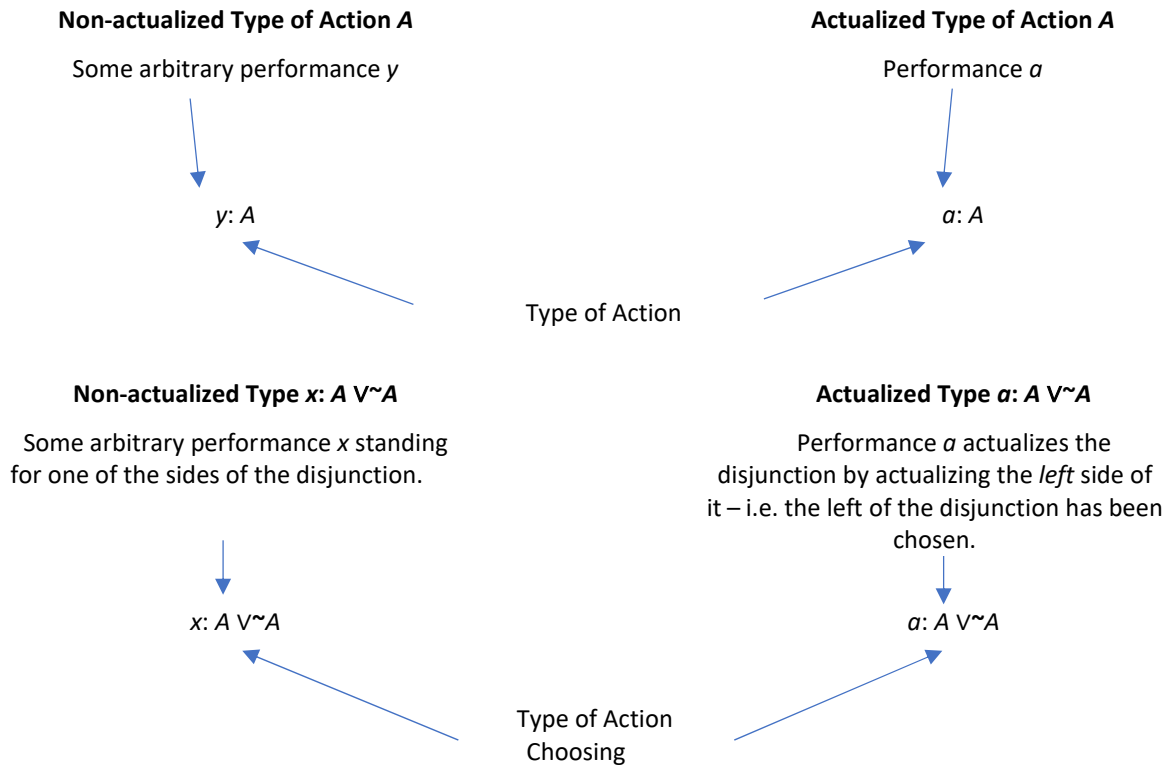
**Non-actualized Type of Action *A***

Some arbitrary performance *y*

*y*: *A*

**Actualized Type of Action *A***

Performance *a*

*a*: *A*

Type of Action

**Non-actualized Type *x*: *A* $\vee$~*A***

Some arbitrary performance *x* standing for one of the sides of the disjunction.

*x*: *A* $\vee$~*A*

**Actualized Type *a*: *A* $\vee$~*A***

Performance *a* actualizes the disjunction by actualizing the *left* side of it – i.e. the left of the disjunction has been chosen.

*a*: *A* $\vee$~*A*

Type of Action Choosing